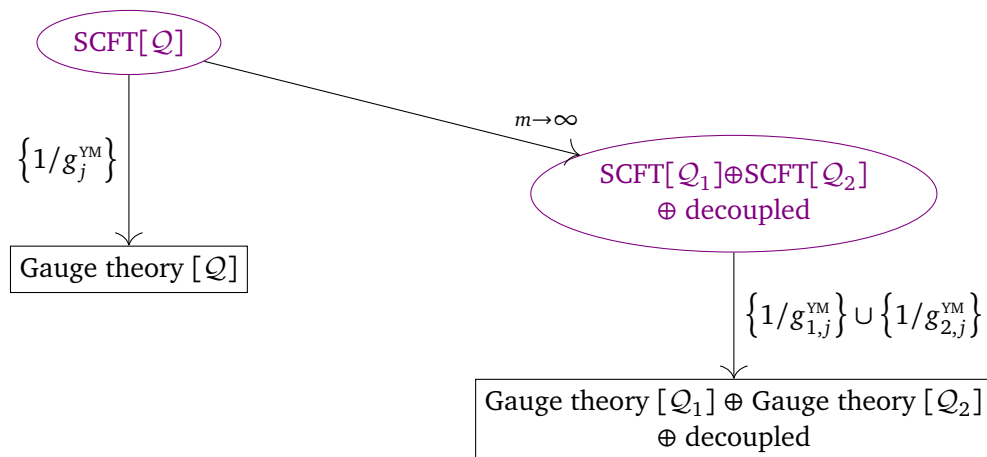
SCFT[$\mathcal{Q}$]

$\left\{1/g_j^{\text{YM}}\right\}$

Gauge theory [$\mathcal{Q}$]

$m \to \infty$

SCFT[$\mathcal{Q}_1$]$\oplus$SCFT[$\mathcal{Q}_2$] $\oplus$ decoupled

$\left\{1/g_{1,j}^{\text{YM}}\right\} \cup \left\{1/g_{2,j}^{\text{YM}}\right\}$

Gauge theory [$\mathcal{Q}_1$] $\oplus$ Gauge theory [$\mathcal{Q}_2$] $\oplus$ decoupled